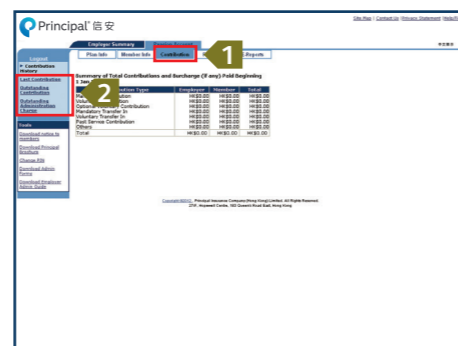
Principal 信安

Site Map | Contact Us | Privacy Statement | Help | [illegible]

Employer Summary

Plan Info | Member Info | Contribution | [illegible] | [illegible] Reports

1

Logout

▸ Contribution History

Last Contribution

Outstanding Contributions

Outstanding Administration Charges

2

Tools

Download notice to members

Download Principal brochure

Change PIN

Download Admin Forms

Download Employer Admin Guide

Summary of Total Contributions and Surcharge (if any) Paid Beginning 1 Jan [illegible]

| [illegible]tion Type | Employer | Member | Total |
|---|---|---|---|
| M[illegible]tion | HK$0.00 | HK$0.00 | HK$0.00 |
| Volu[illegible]ion | HK$0.00 | HK$0.00 | HK$0.00 |
| Optiona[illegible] Contribution | HK$0.00 | HK$0.00 | HK$0.00 |
| Mandatory Transfer In | HK$0.00 | HK$0.00 | HK$0.00 |
| Voluntary Transfer In | HK$0.00 | HK$0.00 | HK$0.00 |
| Past Service Contribution | HK$0.00 | HK$0.00 | HK$0.00 |
| Others | HK$0.00 | HK$0.00 | HK$0.00 |
| Total | HK$0.00 | HK$0.00 | HK$0.00 |

Copyright©20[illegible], Principal Insurance Company (Hong Kong) Limited. All Rights Reserved.
27/F, Hopewell Centre, 183 Queen's Road East, Hong Kong